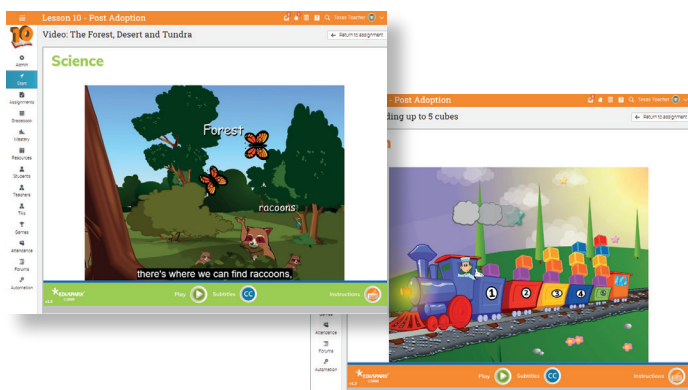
Lesson 10 - Post Adoption

Texas Teacher

Video: The Forest, Desert and Tundra

Return to assignment

Science

Admin
Start
Assignments
Discussion
Mastery
Resources
Students
Teachers
Tracks
Games
Attendance
Forums
Automation

Forest

raccoons

there's where we can find raccoons,

EDUSPARK

Play

Subtitles

CC

Instructions

- Post Adoption

Texas Teacher

ding up to 5 cubes

Return to assignment

1

2

3

4

5

Attendance
Forums
Automation

EDUSPARK

Play

Subtitles

CC

Instructions